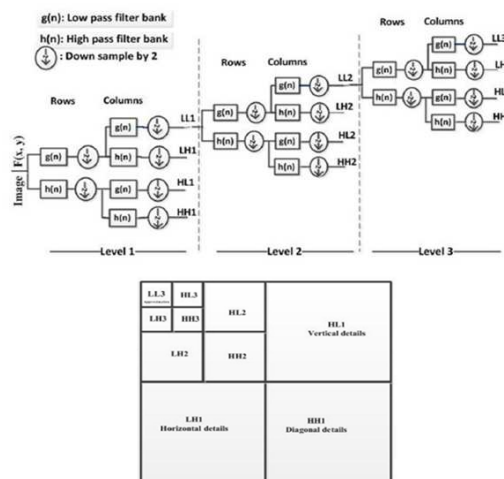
g(n): Low pass filter bank
h(n): High pass filter bank
2: Down sample by 2

Image F(x, y)

Rows Columns

g(n) 2 g(n) 2 LL1
h(n) 2 LH1
h(n) 2 g(n) 2 HL1
h(n) 2 HH1

Level 1

Rows Columns

g(n) 2 g(n) 2 LL2
h(n) 2 LH2
h(n) 2 g(n) 2 HL2
h(n) 2 HH2

Level 2

Rows Columns

g(n) 2 g(n) 2 LL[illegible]
h(n) 2 LH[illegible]
h(n) 2 g(n) 2 HL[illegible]
h(n) 2 HH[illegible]

Level 3

LL3 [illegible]
HL3
LH3
HH3
HL2
LH2
HH2
HL1
Vertical details
LH1
Horizontal details
HH1
Diagonal details